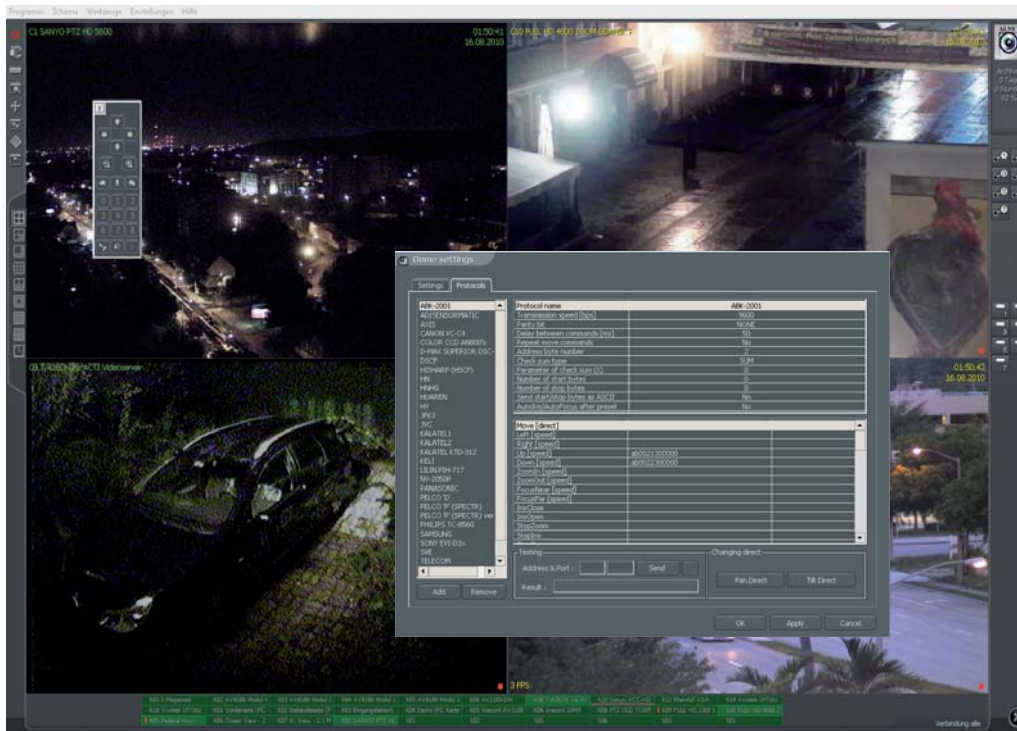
Programm Schema Werkzeuge Einstellungen Hilfe

C1 SANYO PTZ HD 5600

01:50:41
16.08.2010

C2 FULL HD 4000 ZOOM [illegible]

C3 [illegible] Videoserver

01:50:42
16.08.2010

3 FPS

Dome settings

Settings | Protocols

ABK-2001
AD/SENSORMATIC
AXIS
CANON VC-C4
COLOR CCD AN8007s
D-MAX SUPERIOR DSC-
DSCP
HISHARP (HSCP)
HN
HNHG
HUAREN
HY
JPX3
JVC
KALATEL1
KALATEL2
KALATEL KTD-312
KELI
LILIN PIH-717
NV-2050P
PANASONIC
PELCO 'D'
PELCO 'P' (SPECTR)
PELCO 'P' (SPECTR) var
PHILIPS TC-8560
SAMSUNG
SONY EVI-D3x
SVE
TELECOM

Add | Remove

| Protocol name | ABK-2001 |
|---|---|
| Transmission speed [bps] | 9600 |
| Parity bit | NONE |
| Delay between commands [ms] | 50 |
| Repeat move commands | No |
| Address byte number | 2 |
| Check sum type | SUM |
| Parameter of check sum (1) | 0 |
| Number of start bytes | 0 |
| Number of stop bytes | 0 |
| Send start/stop bytes as ASCII | No |
| AutoIris/AutoFocus after preset | No |

| Move [direct] | |
|---|---|
| Left [speed] | |
| Right [speed] | |
| Up [speed] | ab0021300000 |
| Down [speed] | ab0022300000 |
| ZoomIn [speed] | |
| ZoomOut [speed] | |
| FocusNear [speed] | |
| FocusFar [speed] | |
| IrisClose | |
| IrisOpen | |
| StopZoom | |
| StopIris | |

Testing
Address & Port : Send
Result :

Changing direct
Pan Direct | Tilt Direct

OK | Apply | Cancel

Verbindung alle